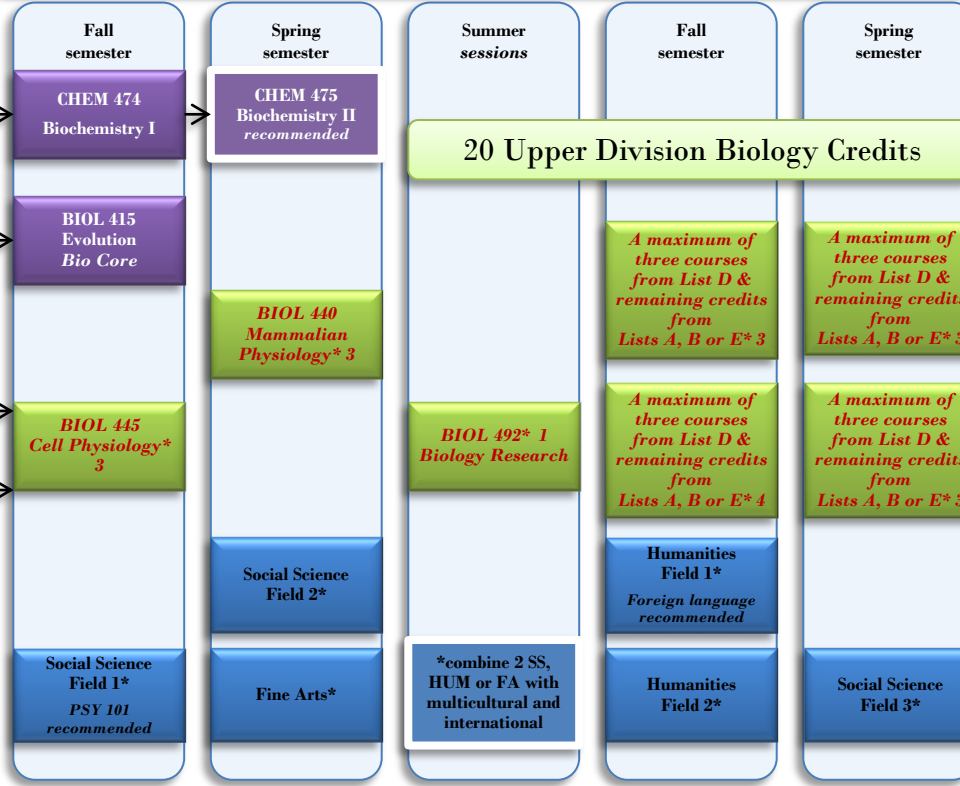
Fall semester

CHEM 474
Biochemistry I

BIOL 415
Evolution
Bio Core

BIOL 445
Cell Physiology*
3

Social Science
Field 1*
PSY 101
recommended

Spring semester

CHEM 475
Biochemistry II
recommended

BIOL 440
Mammalian
Physiology* 3

Social Science
Field 2*

Fine Arts*

Summer sessions

BIOL 492* 1
Biology Research

*combine 2 SS, HUM or FA with multicultural and international

20 Upper Division Biology Credits

Fall semester

A maximum of three courses from List D & remaining credits from Lists A, B or E* 3

A maximum of three courses from List D & remaining credits from Lists A, B or E* 4

Humanities
Field 1*
Foreign language
recommended

Humanities
Field 2*

Spring semester

A maximum of three courses from List D & remaining credits from Lists A, B or E* 3

A maximum of three courses from List D & remaining credits from Lists A, B or E* 3

Social Science
Field 3*